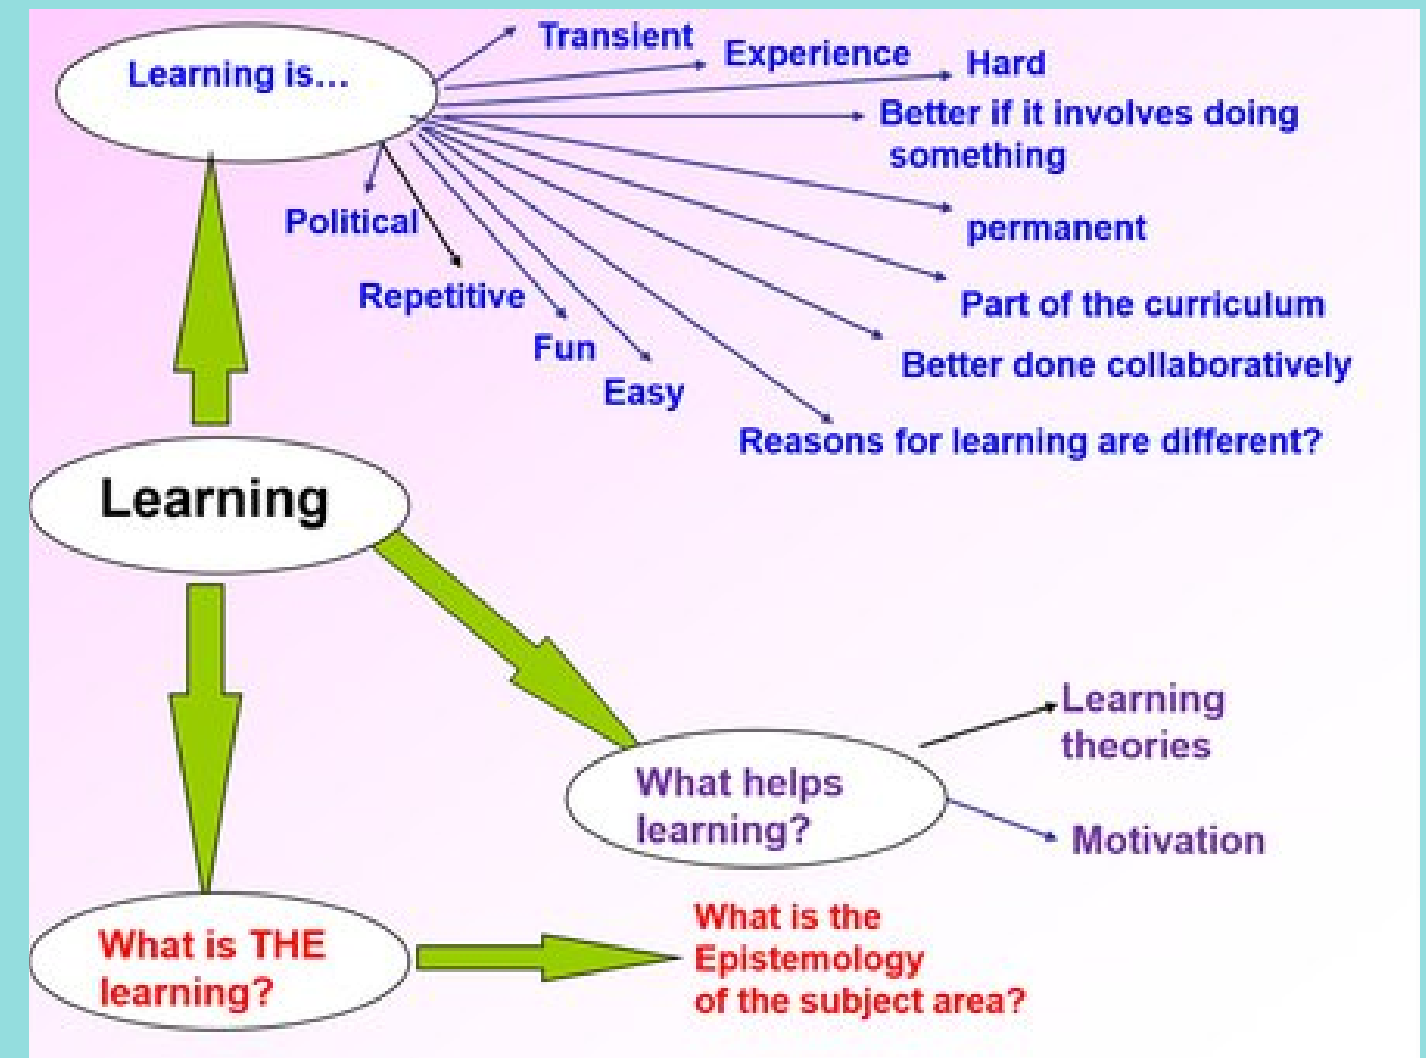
Learning is...

Transient

Experience

Hard

Better if it involves doing something

permanent

Part of the curriculum

Better done collaboratively

Reasons for learning are different?

Political

Repetitive

Fun

Easy

Learning

What helps learning?

Learning theories

Motivation

What is THE learning?

What is the Epistemology of the subject area?